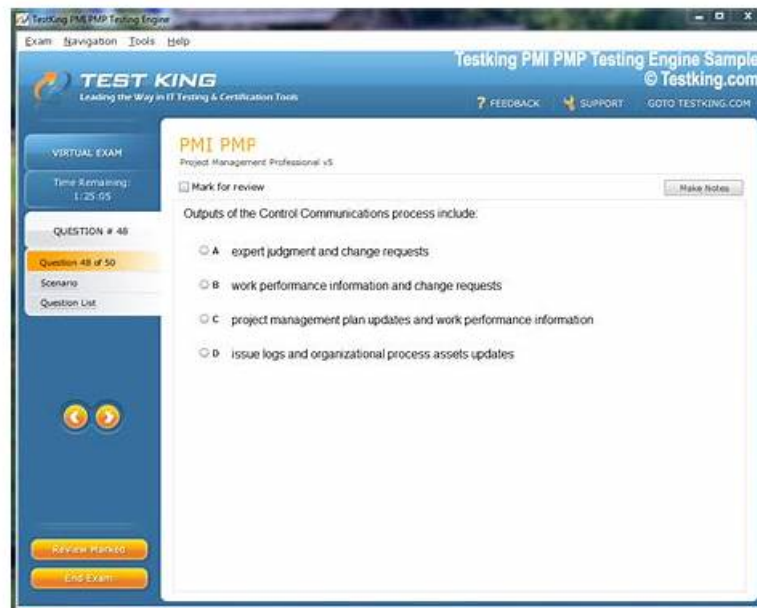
TestKing PMI PMP Testing Engine

Exam Navigation Tools Help

TEST KING
Leading the Way in IT Testing & Certification Tools

Testking PMI PMP Testing Engine Sample
© Testking.com

? FEEDBACK SUPPORT GOTO TESTKING.COM

VIRTUAL EXAM

Time Remaining: 1:25:05

QUESTION # 48

Question 48 of 50

Scenario

Question List

Review Marked

End Exam

PMI PMP
Project Management Professional v5

Mark for review

Make Notes

Outputs of the Control Communications process include:

A expert judgment and change requests

B work performance information and change requests

C project management plan updates and work performance information

D issue logs and organizational process assets updates